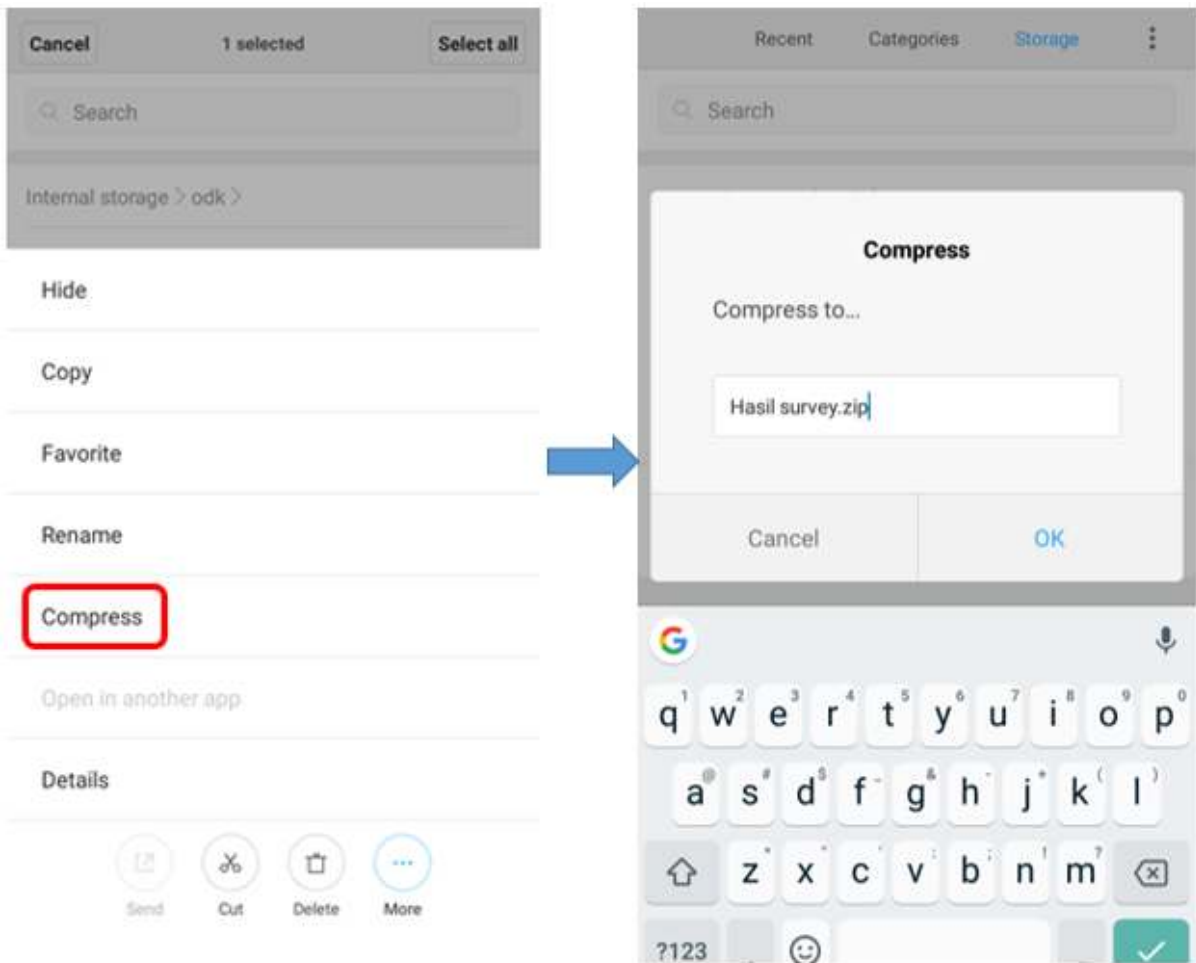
Cancel
1 selected
Select all

Search

Internal storage > odk >

Hide

Copy

Favorite

Rename

Compress

Open in another app

Details

Send
Cut
Delete
More

Recent
Categories
Storage

Search

Compress

Compress to...

Hasil survey.zip

Cancel
OK

q w e r t y u i o p
a s d f g h j k l
z x c v b n m
?123